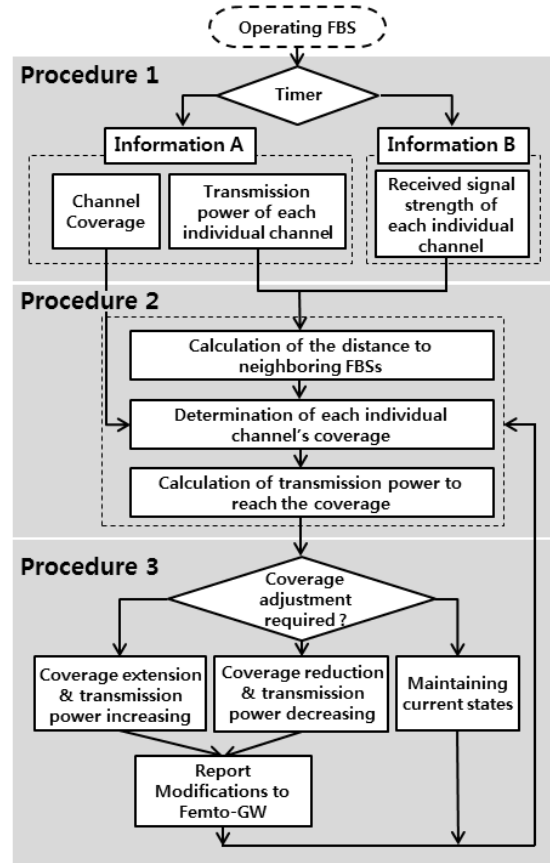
Operating FBS

Procedure 1

Timer

Information A

Information B

Channel Coverage

Transmission power of each individual channel

Received signal strength of each individual channel

Procedure 2

Calculation of the distance to neighboring FBSs

Determination of each individual channel's coverage

Calculation of transmission power to reach the coverage

Procedure 3

Coverage adjustment required ?

Coverage extension & transmission power increasing

Coverage reduction & transmission power decreasing

Maintaining current states

Report Modifications to Femto-GW